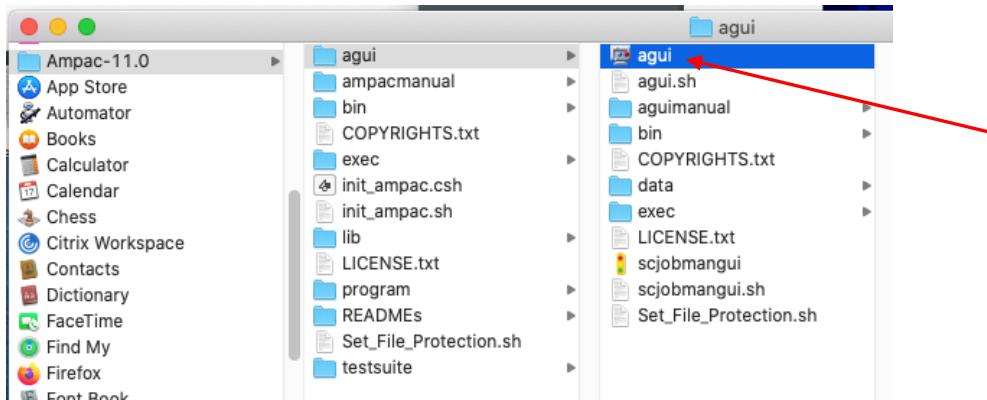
agui

Ampac-11.0
App Store
Automator
Books
Calculator
Calendar
Chess
Citrix Workspace
Contacts
Dictionary
FaceTime
Find My
Firefox
Font Book

agui
ampacmanual
bin
COPYRIGHTS.txt
exec
init_ampac.csh
init_ampac.sh
lib
LICENSE.txt
program
READMEs
Set_File_Protection.sh
testsuite

agui
agui.sh
aguimanual
bin
COPYRIGHTS.txt
data
exec
LICENSE.txt
scjobmangui
scjobmangui.sh
Set_File_Protection.sh